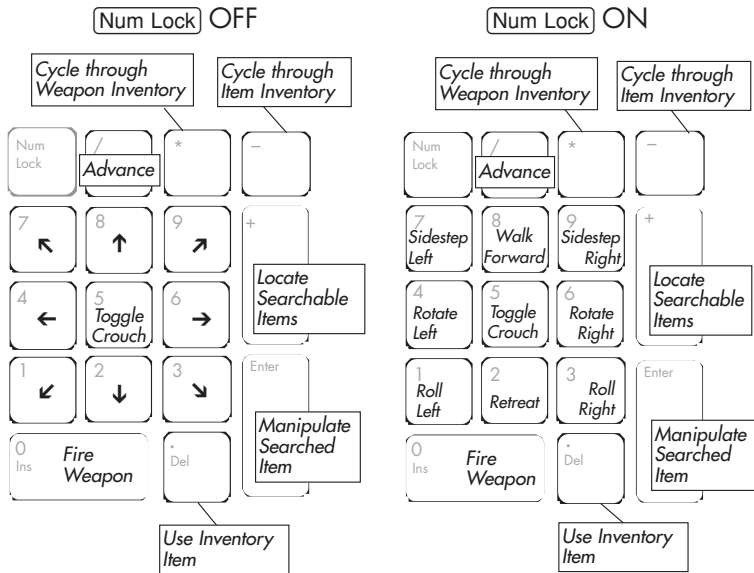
Num Lock OFF

Cycle through Weapon Inventory

Cycle through Item Inventory

Num Lock

/

Advance

*

–

7 ↖

8 ↑

9 ↗

+

Locate Searchable Items

4 ←

5 Toggle Crouch

6 →

1 ↙

2 ↓

3 ↘

Enter

Manipulate Searched Item

0 Ins Fire Weapon

. Del

Use Inventory Item

Num Lock ON

Cycle through Weapon Inventory

Cycle through Item Inventory

Num Lock

/

Advance

*

–

7 Sidestep Left

8 Walk Forward

9 Sidestep Right

+

Locate Searchable Items

4 Rotate Left

5 Toggle Crouch

6 Rotate Right

1 Roll Left

2 Retreat

3 Roll Right

Enter

Manipulate Searched Item

0 Ins Fire Weapon

. Del

Use Inventory Item